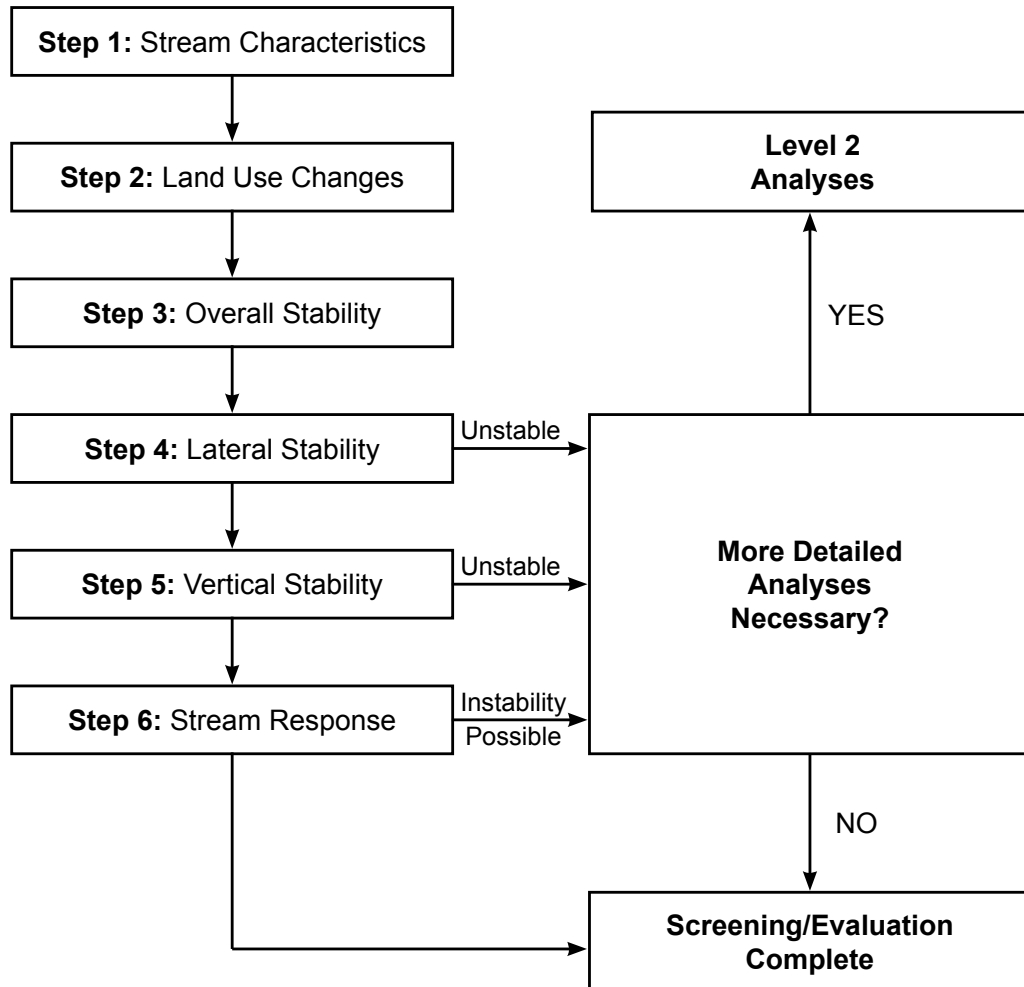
Step 1: Stream Characteristics

Step 2: Land Use Changes

Step 3: Overall Stability

Step 4: Lateral Stability

Step 5: Vertical Stability

Step 6: Stream Response

Level 2 Analyses

YES

Unstable

Unstable

Instability Possible

More Detailed Analyses Necessary?

NO

Screening/Evaluation Complete